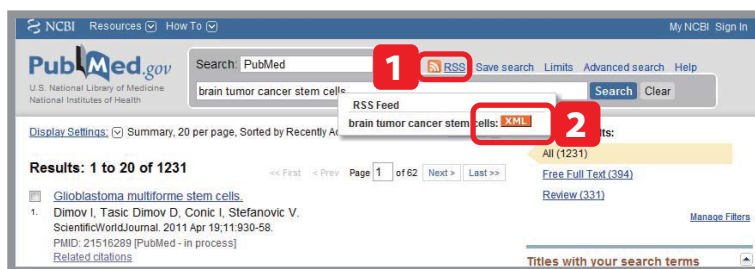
NCBI Resources How To

My NCBI Sign In

PubMed.gov
U.S. National Library of Medicine
National Institutes of Health

Search: PubMed

1 RSS Save search Limits Advanced search Help

brain tumor cancer stem cells

Search Clear

RSS Feed
brain tumor cancer stem cells: XML

2

Display Settings: Summary, 20 per page, Sorted by Recently A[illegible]

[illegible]lts:

All (1231)

Free Full Text (394)

Review (331)

Manage Filters

Results: 1 to 20 of 1231

<< First < Prev Page 1 of 62 Next > Last >>

Glioblastoma multiforme stem cells.
1. Dimov I, Tasic Dimov D, Conic I, Stefanovic V.
ScientificWorldJournal. 2011 Apr 19;11:930-58.
PMID: 21516289 [PubMed - in process]
Related citations

Titles with your search terms